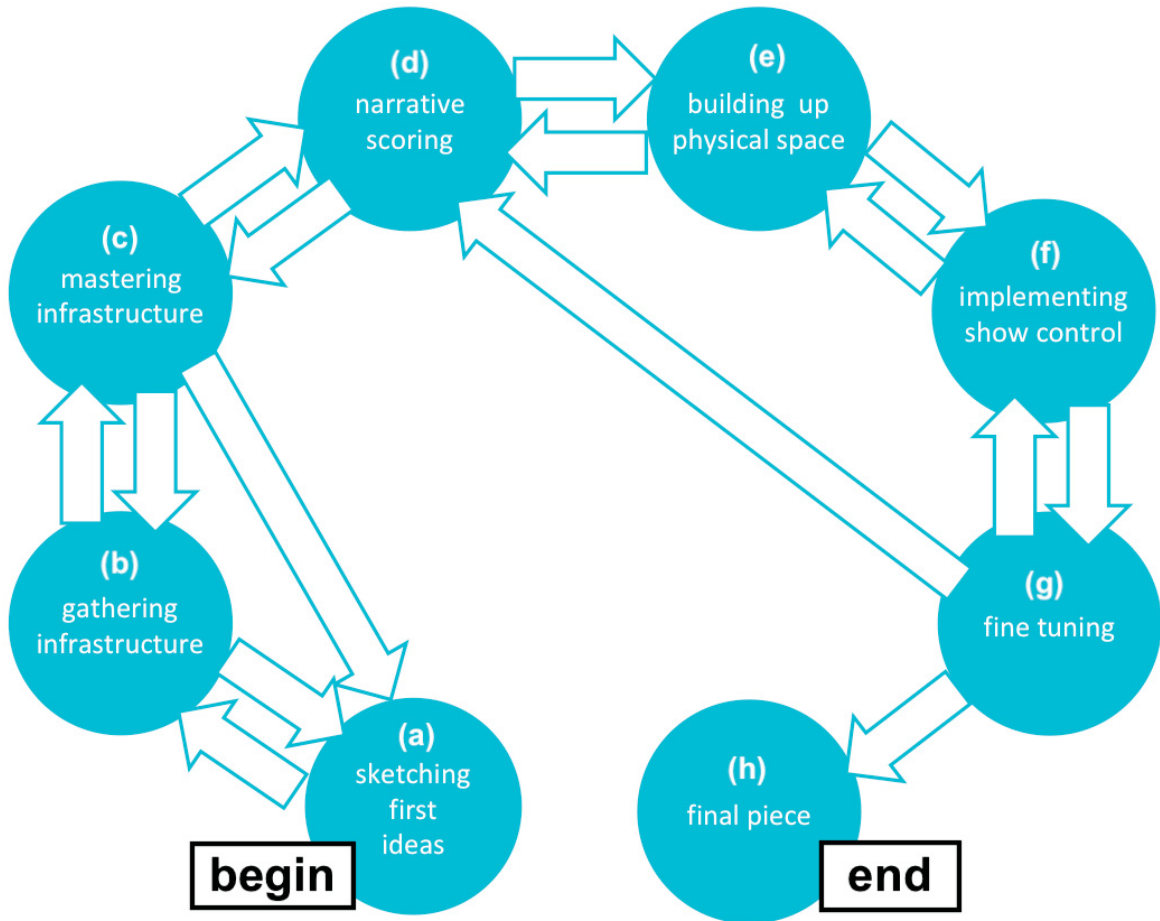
(d)
narrative
scoring

(e)
building up
physical space

(c)
mastering
infrastructure

(f)
implementing
show control

(b)
gathering
infrastructure

(g)
fine tuning

(a)
sketching
first
ideas

(h)
final piece

begin

end